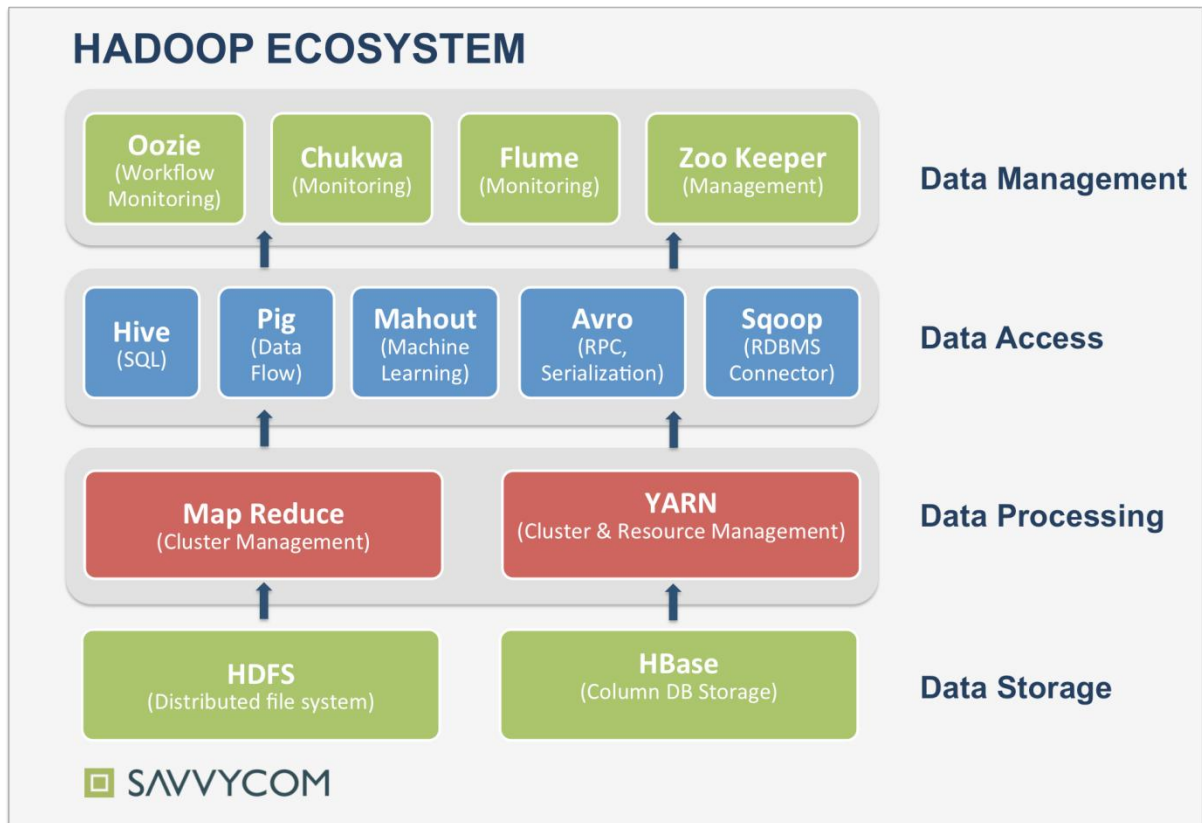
HADOOP ECOSYSTEM

Oozie (Workflow Monitoring)

Chukwa (Monitoring)

Flume (Monitoring)

Zoo Keeper (Management)

Data Management

Hive (SQL)

Pig (Data Flow)

Mahout (Machine Learning)

Avro (RPC, Serialization)

Sqoop (RDBMS Connector)

Data Access

Map Reduce (Cluster Management)

YARN (Cluster & Resource Management)

Data Processing

HDFS (Distributed file system)

HBase (Column DB Storage)

Data Storage

SAVVYCOM